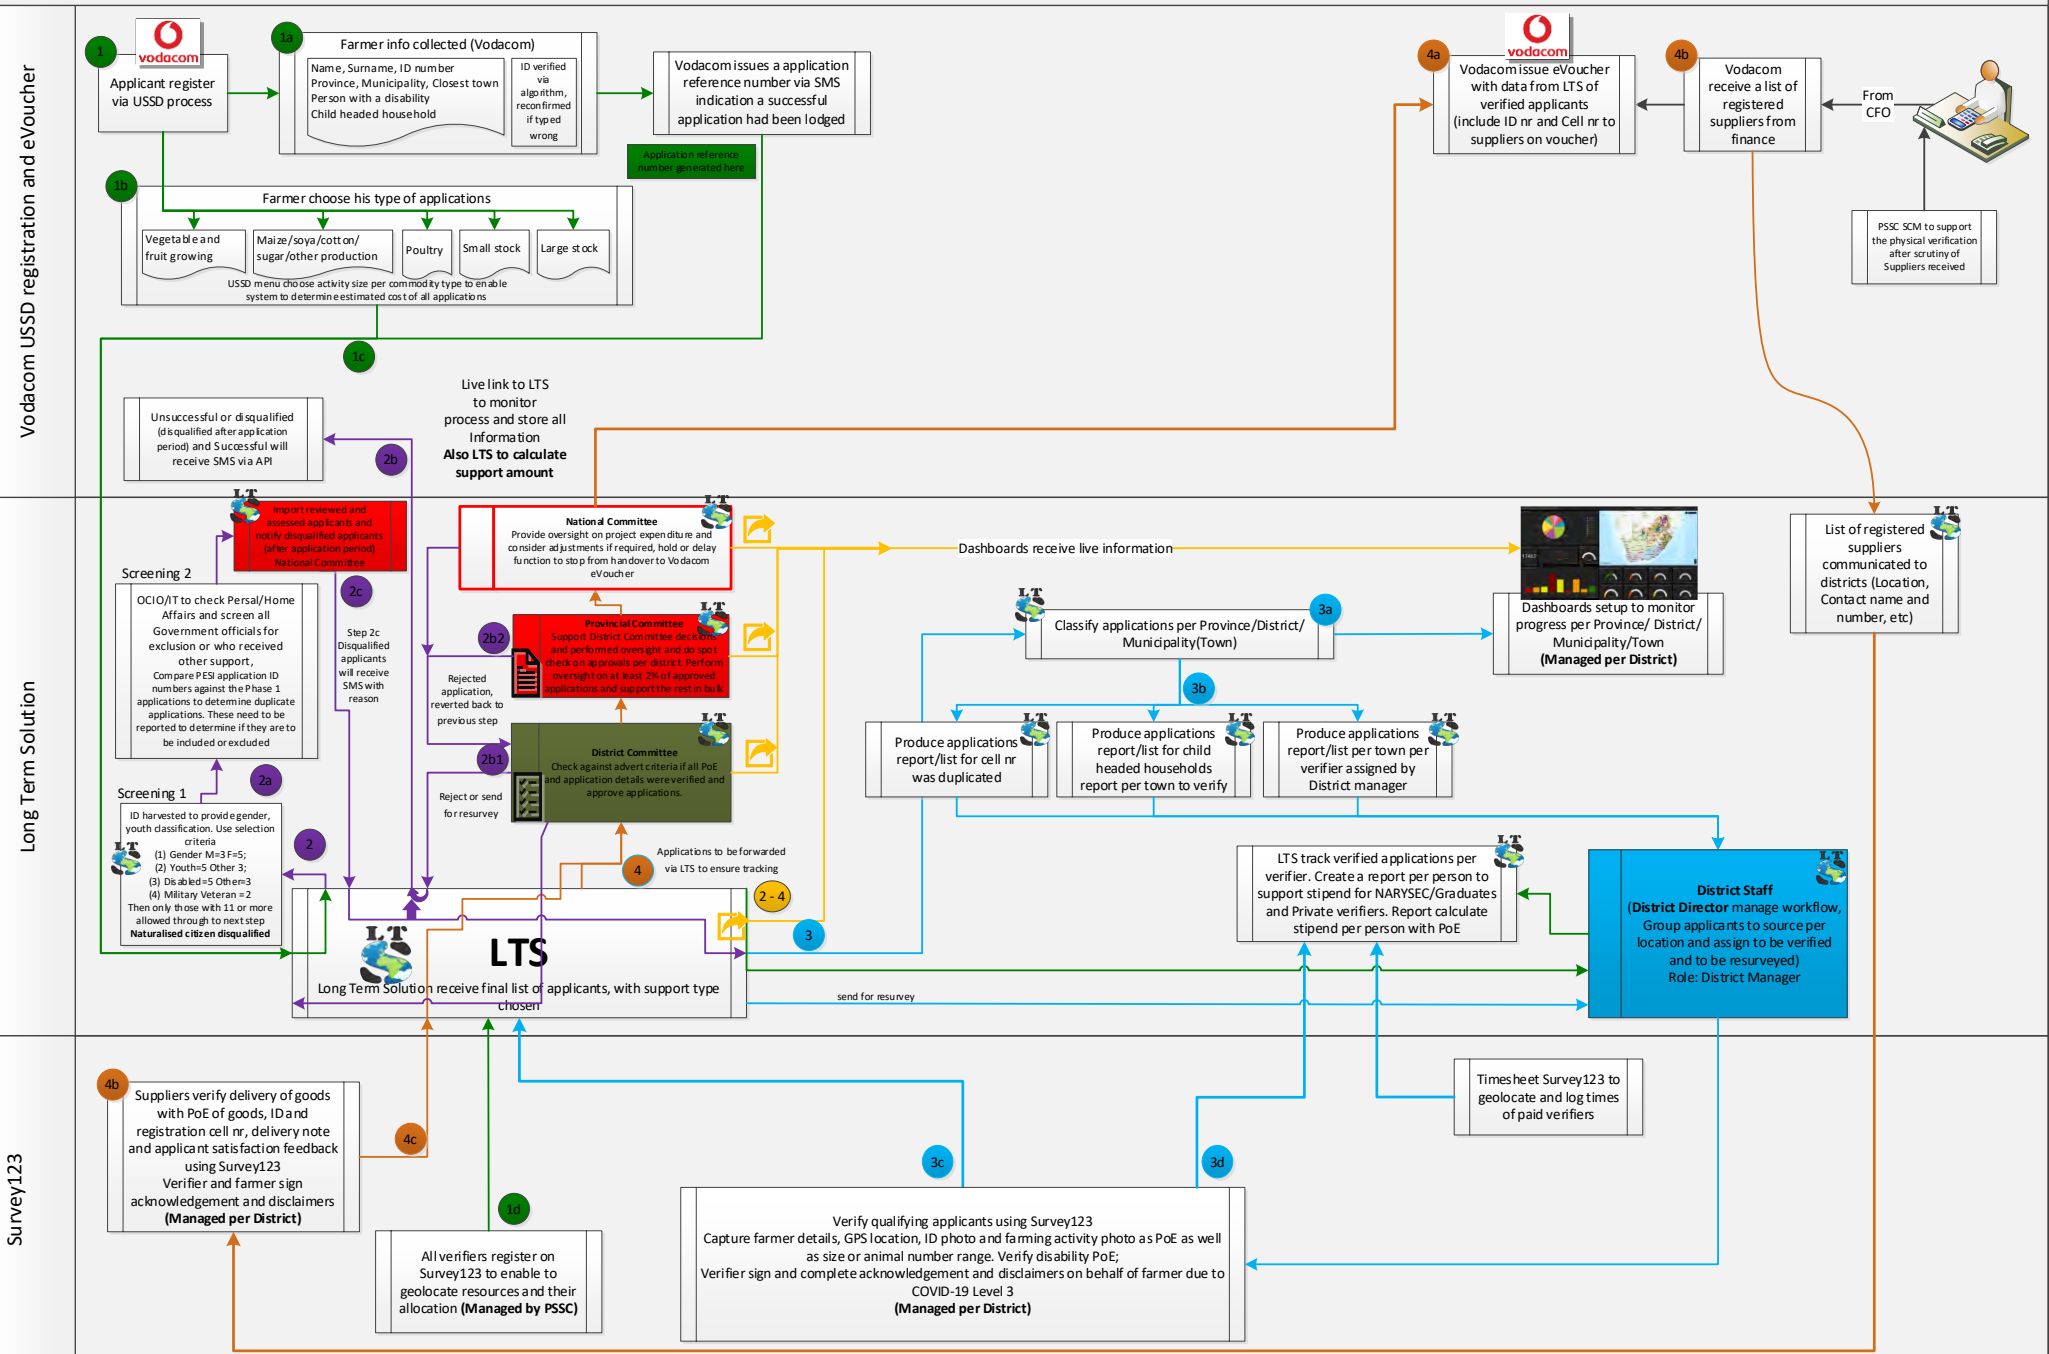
Vodacom USSD registration and eVoucher

1
vodacom
Applicant register via USSD process

1a
Farmer info collected (Vodacom)
Name, Surname, ID number
Province, Municipality, Closest town
Person with a disability
Child headed household
ID verified via algorithm, reconfirmed if typed wrong

Vodacom issues a application reference number via SMS indication a successful application had been lodged
Application reference number generated here

1b
Farmer choose his type of applications
Vegetable and fruit growing
Maize/soya/cotton/ sugar/other production
Poultry
Small stock
Large stock
USSD menu choose activity size per commodity type to enable system to determine estimated cost of all applications

1c

4a
vodacom
Vodacom issue eVoucher with data from LTS of verified applicants (include ID nr and Cell nr to suppliers on voucher)

4b
Vodacom receive a list of registered suppliers from finance

From CFO

PSSC SCM to support the physical verification after scrutiny of Suppliers received

Unsuccessful or disqualified (disqualified after application period) and Successful will receive SMS via API

2b

Live link to LTS to monitor process and store all Information
Also LTS to calculate support amount

Long Term Solution

LTS
Import reviewed and assessed applicants and notify disqualified applicants (after application period)
National Committee

Screening 2
OCIO/IT to check Persal/Home Affairs and screen all Government officials for exclusion or who received other support,
Compare PESI application ID numbers against the Phase 1 applications to determine duplicate applications. These need to be reported to determine if they are to be included or excluded

2c
Step 2c Disqualified applicants will receive SMS with reason

National Committee
Provide oversight on project expenditure and consider adjustments if required, hold or delay function to stop from handover to Vodacom eVoucher

Dashboards receive live information

Dashboards setup to monitor progress per Province/ District/ Municipality/Town
(Managed per District)

List of registered suppliers communicated to districts (Location, Contact name and number, etc)

2b2
Provincial Committee
Support District Committee decisions and performed oversight and do spot check on approvals per district. Perform oversight on at least 2% of approved applications and support the rest in bulk

Rejected application, reverted back to previous step

Classify applications per Province/District/ Municipality(Town)
3a
3b

Produce applications report/list for cell nr was duplicated
Produce applications report/list for child headed households report per town to verify
Produce applications report/list per town per verifier assigned by District manager

Screening 1
2a
ID harvested to provide gender, youth classification. Use selection criteria
(1) Gender M=3 F=5;
(2) Youth=5 Other 3;
(3) Disabled=5 Other=3
(4) Military Veteran = 2
Then only those with 11 or more allowed through to next step
Naturalised citizen disqualified

2b1
District Committee
Check against advert criteria if all PoE and application details were verified and approve applications.

Reject or send for resurvey

2

4
Applications to be forwarded via LTS to ensure tracking

2 - 4

3

LTS
Long Term Solution receive final list of applicants, with support type chosen

send for resurvey

LTS track verified applications per verifier. Create a report per person to support stipend for NARYSEC/Graduates and Private verifiers. Report calculate stipend per person with PoE

District Staff
(District Director manage workflow, Group applicants to source per location and assign to be verified and to be resurveyed)
Role: District Manager

Survey123

4b
Suppliers verify delivery of goods with PoE of goods, ID and registration cell nr, delivery note and applicant satisfaction feedback using Survey123
Verifier and farmer sign acknowledgement and disclaimers
(Managed per District)

4c

1d
All verifiers register on Survey123 to enable to geolocate resources and their allocation (Managed by PSSC)

3c
3d

Timesheet Survey123 to geolocate and log times of paid verifiers

Verify qualifying applicants using Survey123
Capture farmer details, GPS location, ID photo and farming activity photo as PoE as well as size or animal number range. Verify disability PoE;
Verifier sign and complete acknowledgement and disclaimers on behalf of farmer due to COVID-19 Level 3
(Managed per District)